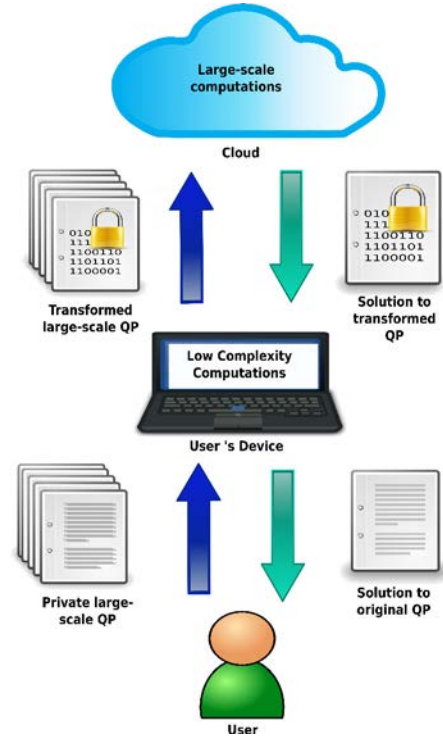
Large-scale computations

Cloud

010
111
1100110
1101101
1100001

Transformed large-scale QP

010
111
1100110
1101101
1100001

Solution to transformed QP

Low Complexity Computations

User 's Device

Private large-scale QP

Solution to original QP

User